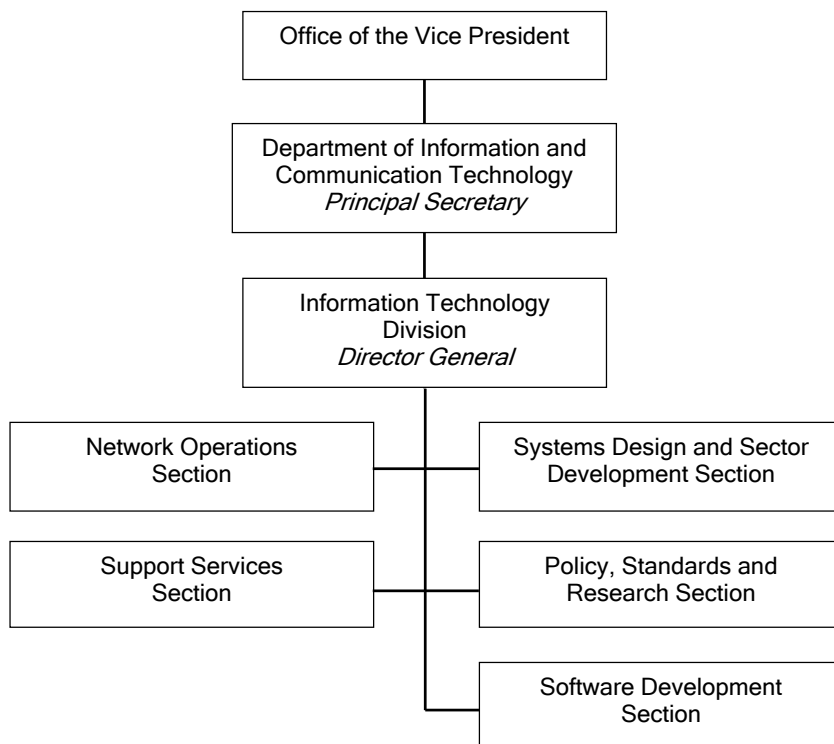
Office of the Vice President

Department of Information and Communication Technology
*Principal Secretary*

Information Technology Division
*Director General*

Network Operations Section

Systems Design and Sector Development Section

Support Services Section

Policy, Standards and Research Section

Software Development Section